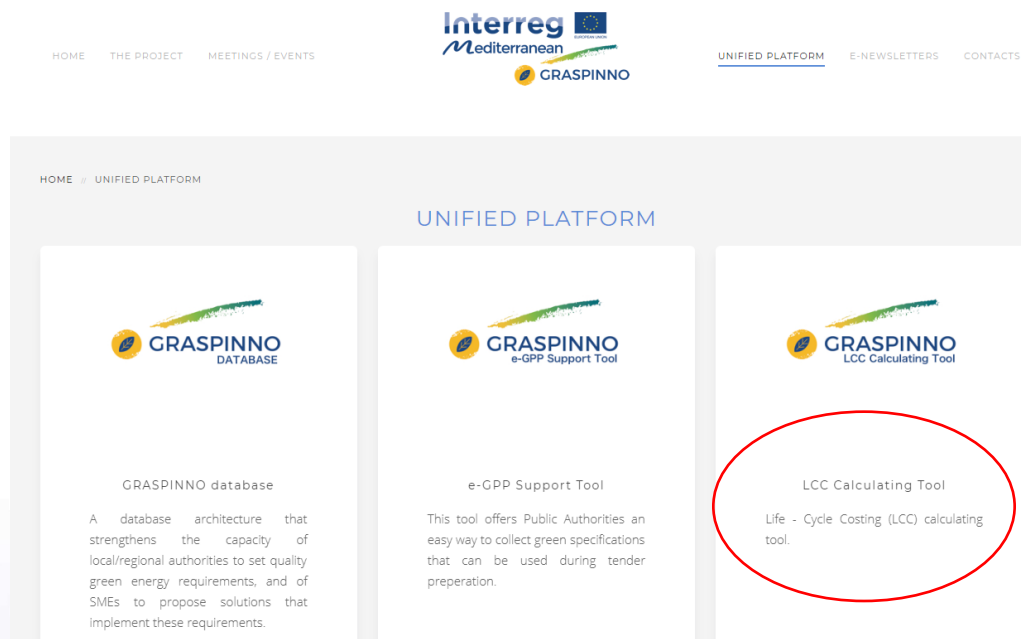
HOME THE PROJECT MEETINGS / EVENTS

Interreg
EUROPEAN UNION
Mediterranean
GRASPINNO

UNIFIED PLATFORM E-NEWSLETTERS CONTACTS

HOME » UNIFIED PLATFORM

UNIFIED PLATFORM

GRASPINNO
DATABASE

GRASPINNO database

A database architecture that strengthens the capacity of local/regional authorities to set quality green energy requirements, and of SMEs to propose solutions that implement these requirements.

GRASPINNO
e-GPP Support Tool

e-GPP Support Tool

This tool offers Public Authorities an easy way to collect green specifications that can be used during tender preperation.

GRASPINNO
LCC Calculating Tool

LCC Calculating Tool

Life - Cycle Costing (LCC) calculating tool.